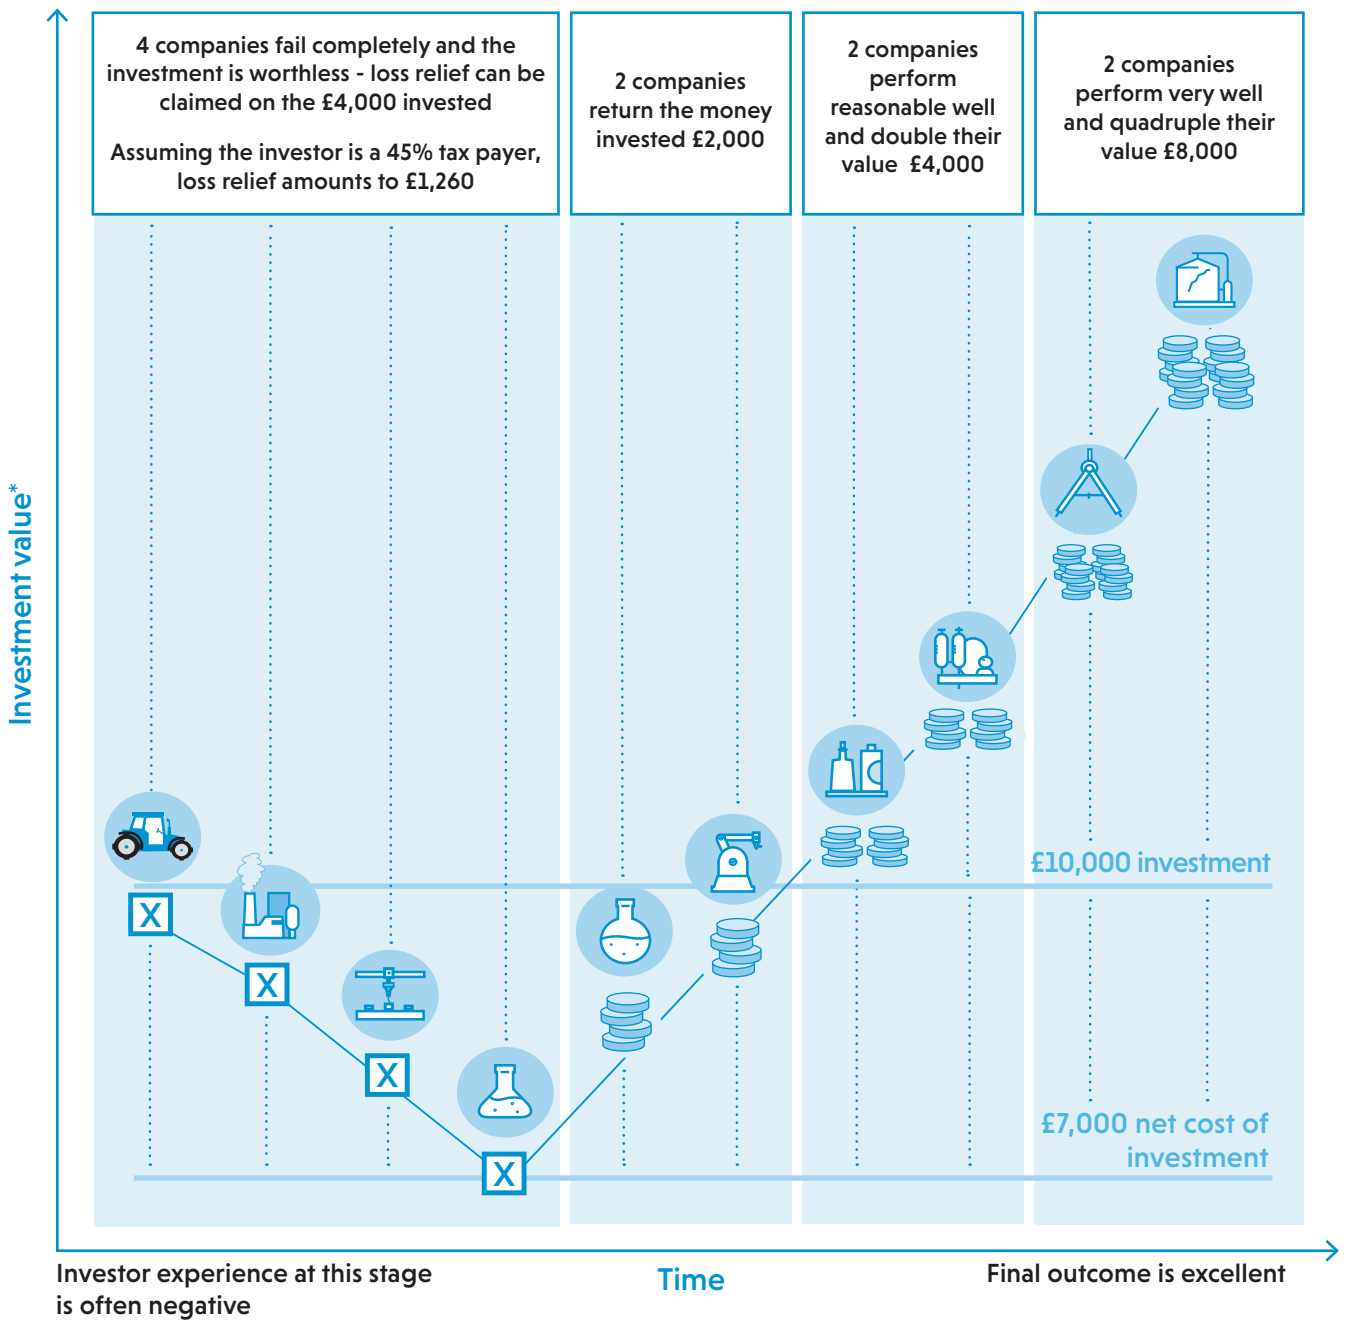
Investment value*

4 companies fail completely and the investment is worthless - loss relief can be claimed on the £4,000 invested

Assuming the investor is a 45% tax payer, loss relief amounts to £1,260

2 companies return the money invested £2,000

2 companies perform reasonable well and double their value £4,000

2 companies perform very well and quadruple their value £8,000

X

X

X

X

£10,000 investment

£7,000 net cost of investment

Investor experience at this stage is often negative

Time

Final outcome is excellent